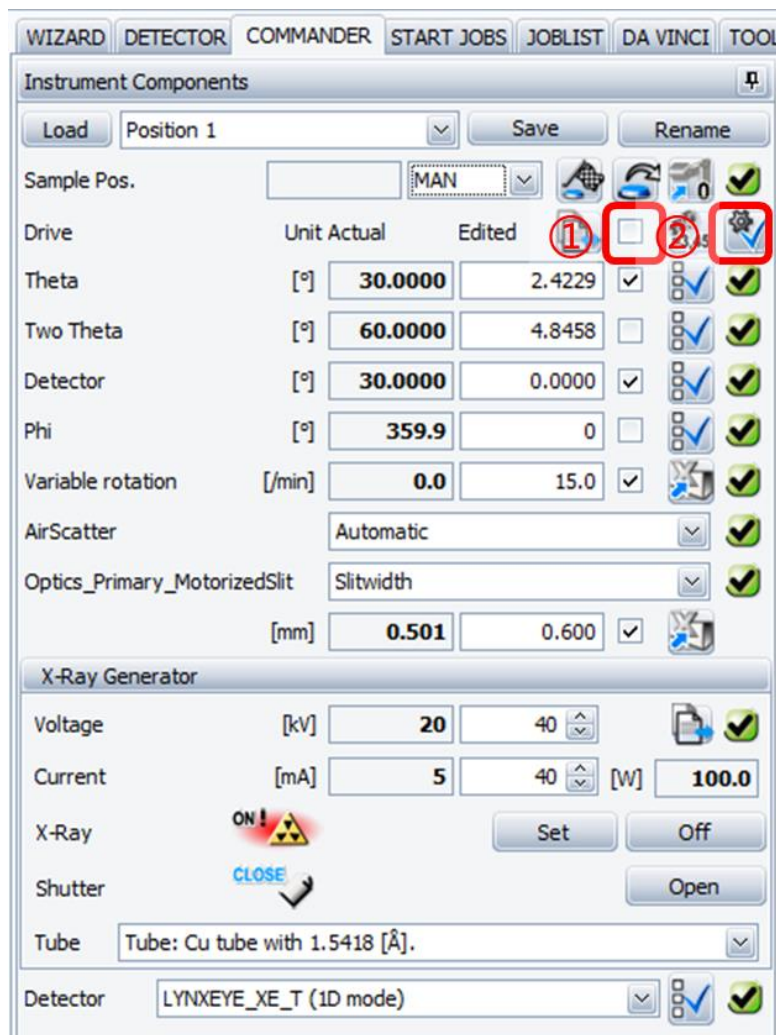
WIZARD DETECTOR COMMANDER START JOBS JOBLIST DA VINCI TOOL

Instrument Components

Load | Position 1 | Save | Rename

Sample Pos. | MAN

Drive | Unit | Actual | Edited ① ②

| Drive | Unit | Actual | Edited |
|---|---|---|---|
| Theta | [°] | 30.0000 | 2.4229 |
| Two Theta | [°] | 60.0000 | 4.8458 |
| Detector | [°] | 30.0000 | 0.0000 |
| Phi | [°] | 359.9 | 0 |
| Variable rotation | [/min] | 0.0 | 15.0 |

AirScatter | Automatic

Optics_Primary_MotorizedSlit | Slitwidth

[mm] | 0.501 | 0.600

X-Ray Generator

| | Unit | Actual | Edited | | |
|---|---|---|---|---|---|
| Voltage | [kV] | 20 | 40 | | |
| Current | [mA] | 5 | 40 | [W] | 100.0 |

X-Ray ON! | Set | Off

Shutter CLOSE | Open

Tube | Tube: Cu tube with 1.5418 [Å].

Detector | LYNXEYE_XE_T (1D mode)